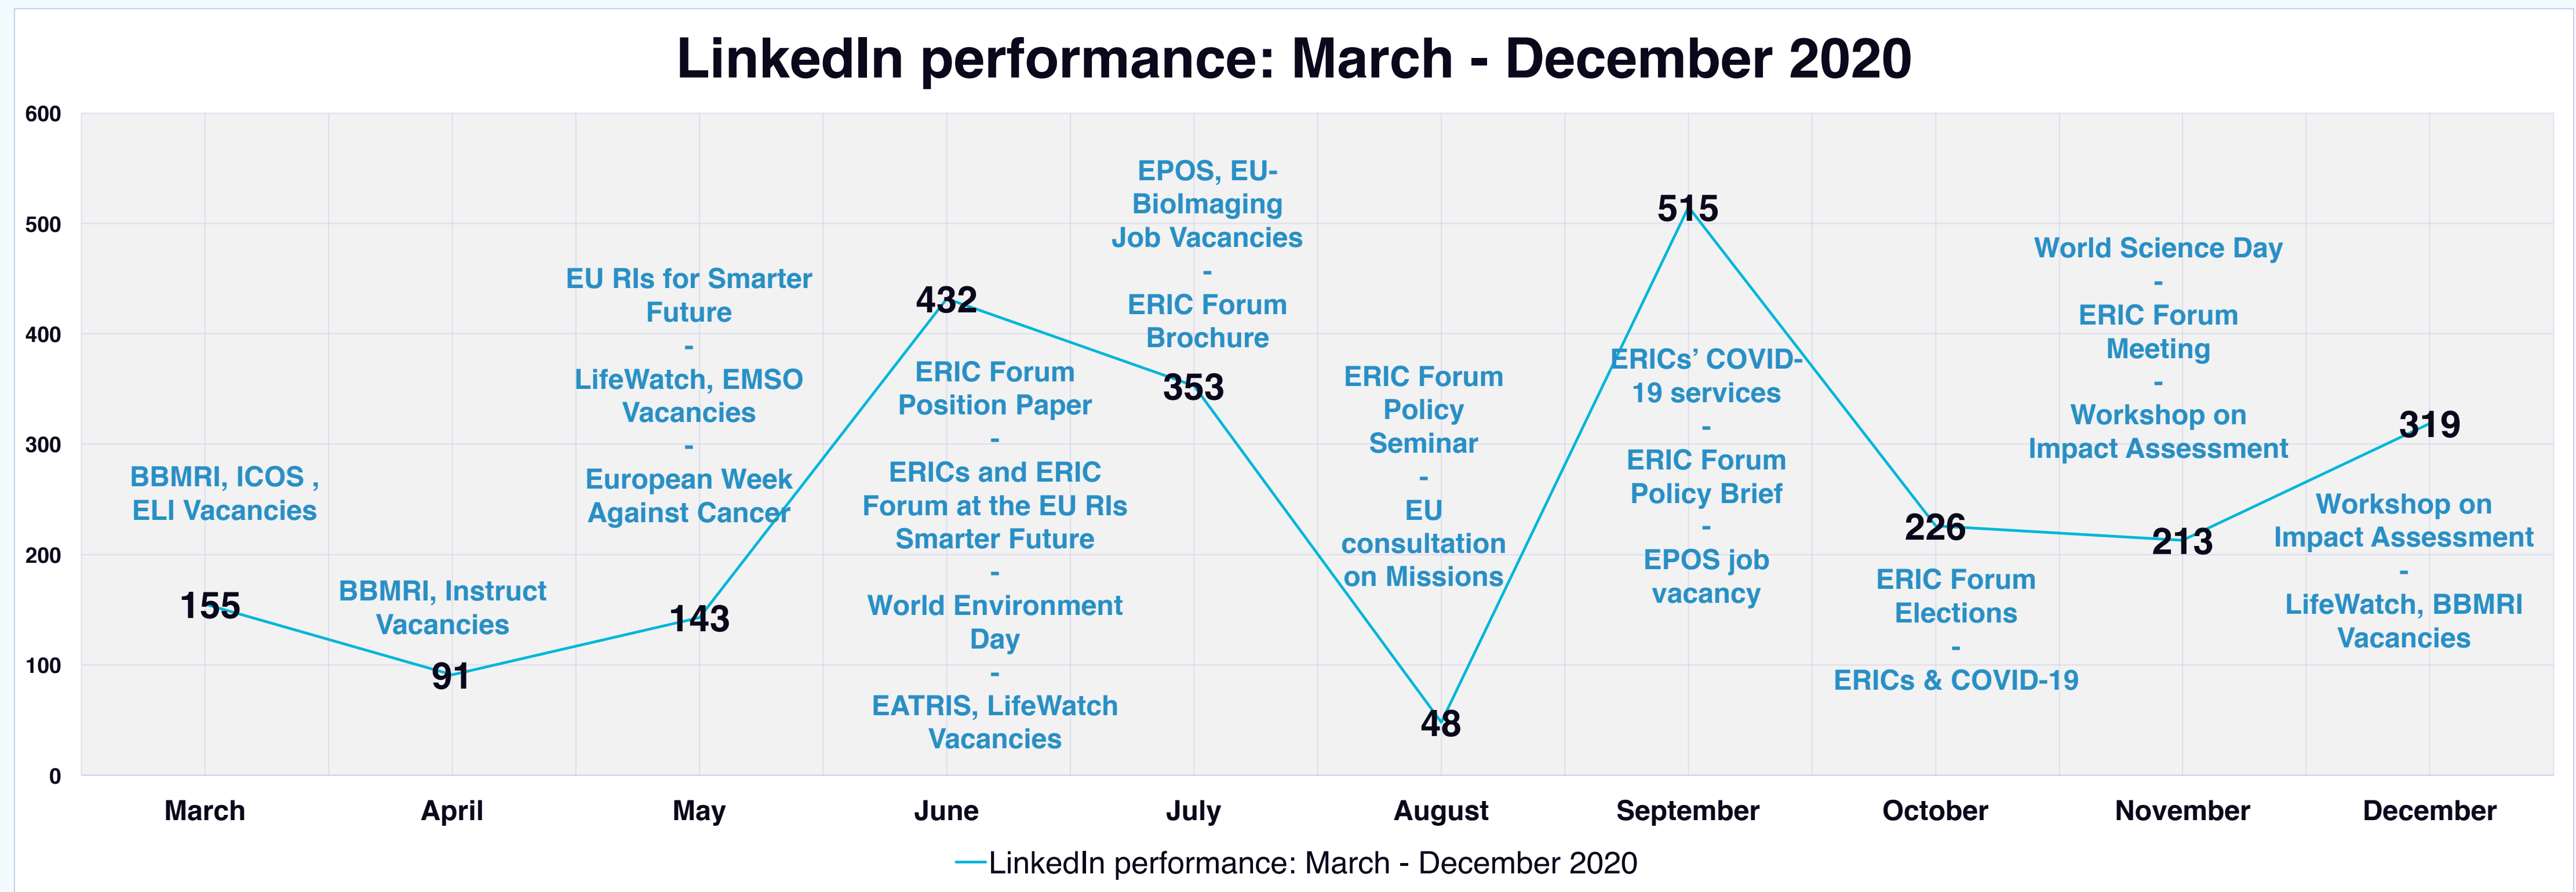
LinkedIn performance: March - December 2020

600
500
400
300
200
100
0

BBMRI, ICOS , ELI Vacancies
155

BBMRI, Instruct Vacancies
91

EU RIs for Smarter Future
-
LifeWatch, EMSO Vacancies
-
European Week Against Cancer
143

432
ERIC Forum Position Paper
-
ERICs and ERIC Forum at the EU RIs Smarter Future
-
World Environment Day
-
EATRIS, LifeWatch Vacancies

EPOS, EU-BioImaging Job Vacancies
-
ERIC Forum Brochure
353

ERIC Forum Policy Seminar
-
EU consultation on Missions
48

515
ERICs' COVID-19 services
-
ERIC Forum Policy Brief
-
EPOS job vacancy

226
ERIC Forum Elections
-
ERICs & COVID-19

World Science Day
-
ERIC Forum Meeting
-
Workshop on Impact Assessment
213

319
Workshop on Impact Assessment
-
LifeWatch, BBMRI Vacancies

March
April
May
June
July
August
September
October
November
December

LinkedIn performance: March - December 2020